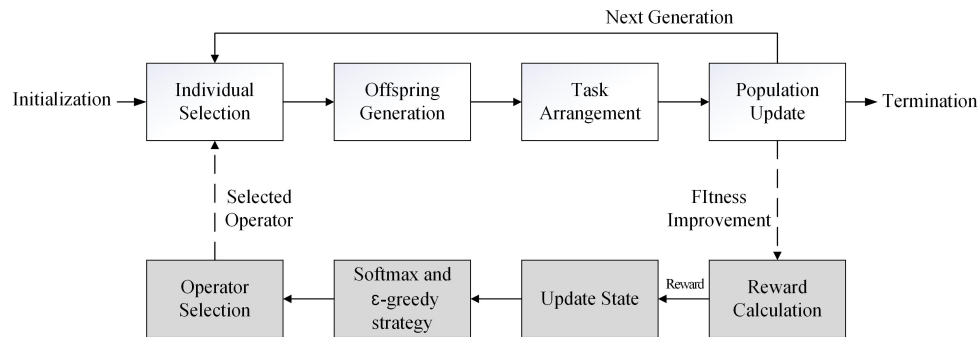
Next Generation

Initialization

Individual Selection

Offspring Generation

Task Arrangement

Population Update

Termination

Selected Operator

FItness Improvement

Operator Selection

Softmax and ε-greedy strategy

Update State

Reward

Reward Calculation